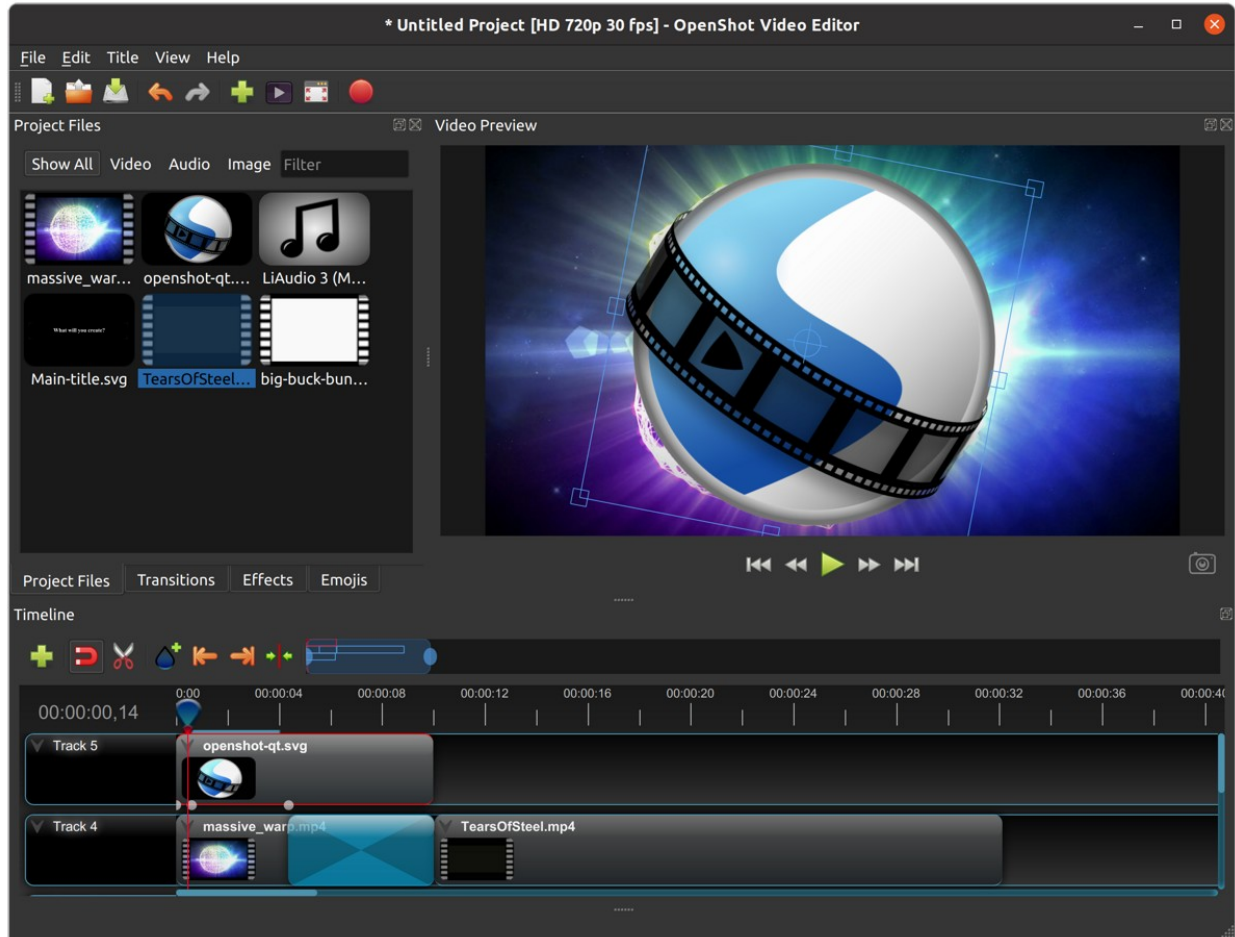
* Untitled Project [HD 720p 30 fps] - OpenShot Video Editor

File Edit Title View Help

Project Files

Show All Video Audio Image Filter

massive_war... openshot-qt.... LiAudio 3 (M...

What will you create?

Main-title.svg TearsOfSteel... big-buck-bun...

Video Preview

Project Files Transitions Effects Emojis

Timeline

00:00:00,14

0:00 00:00:04 00:00:08 00:00:12 00:00:16 00:00:20 00:00:24 00:00:28 00:00:32 00:00:36 00:00:40

Track 5 openshot-qt.svg

Track 4 massive_warp.mp4 TearsOfSteel.mp4